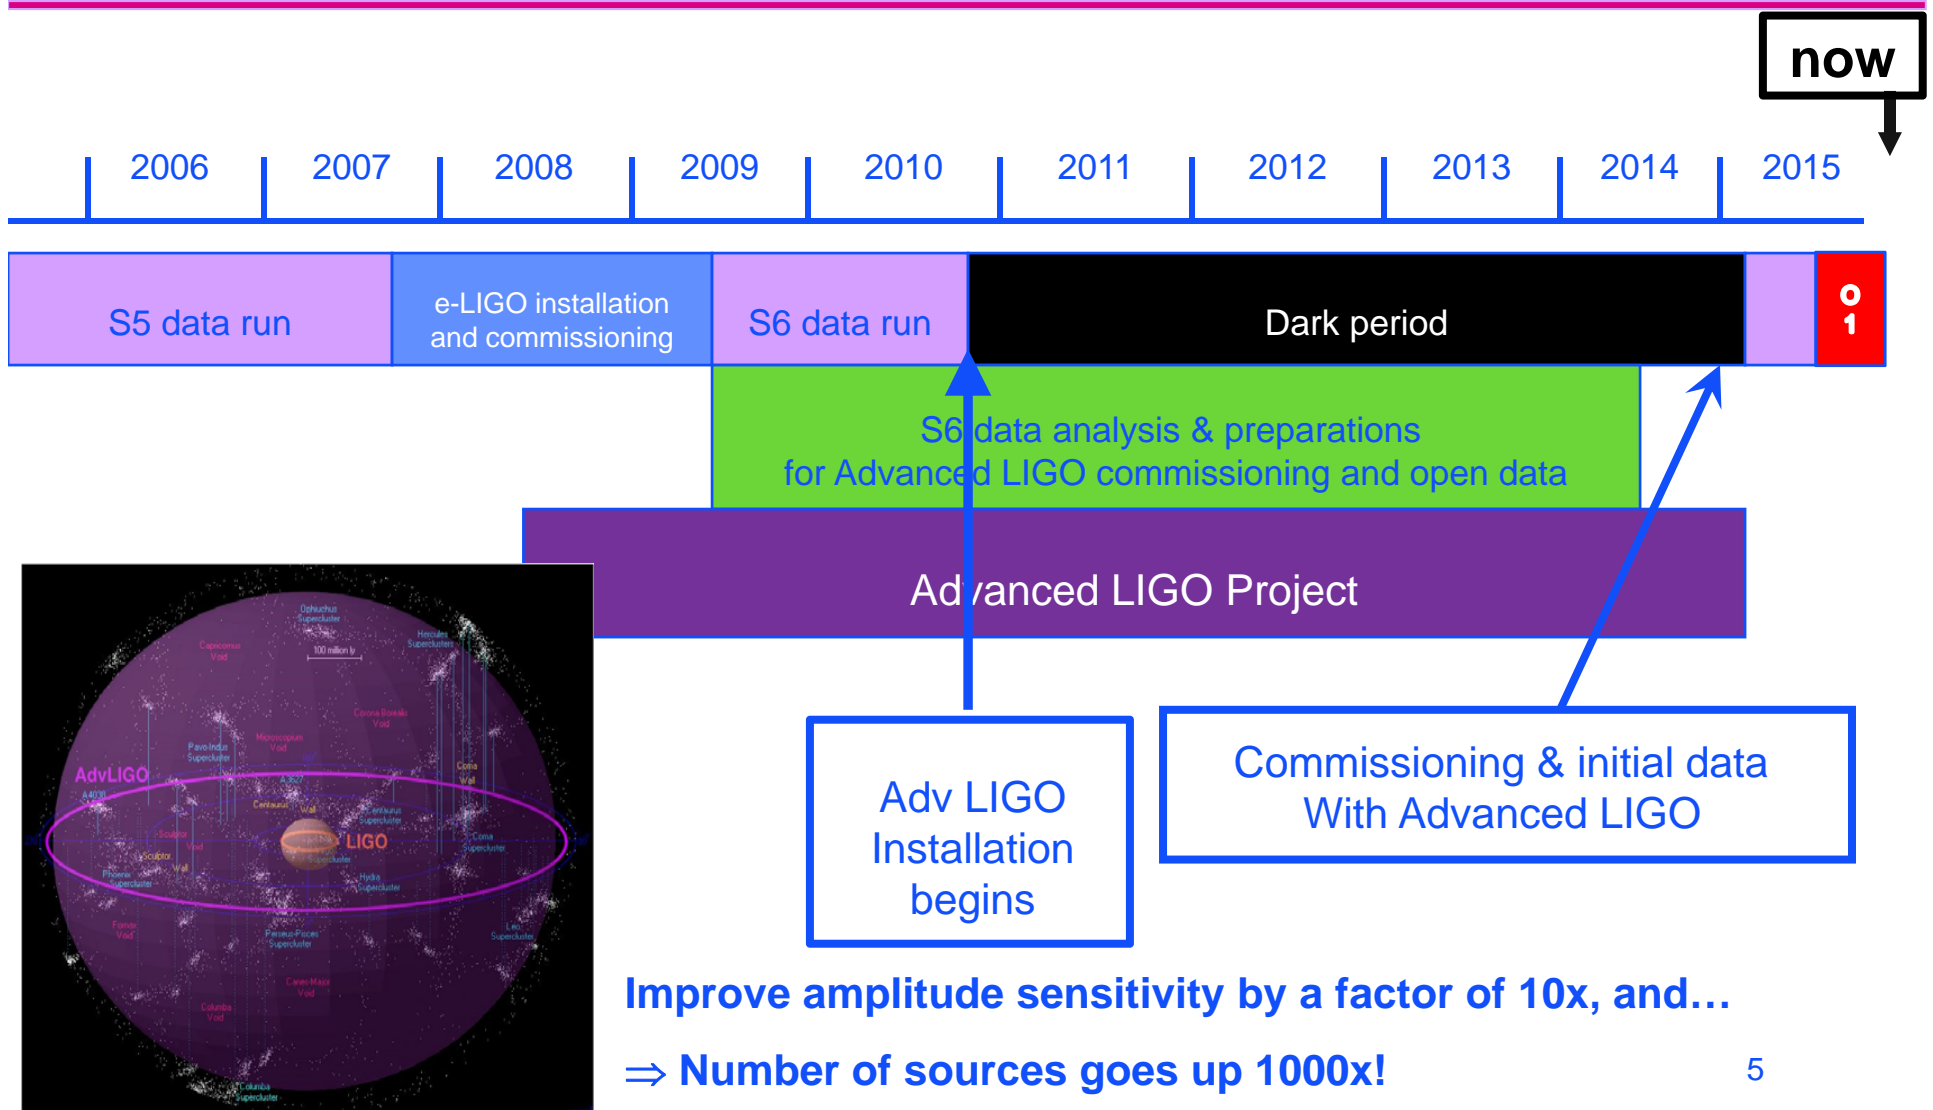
now

2006 2007 2008 2009 2010 2011 2012 2013 2014 2015

S5 data run

e-LIGO installation and commissioning

S6 data run

Dark period

O 1

S6 data analysis & preparations for Advanced LIGO commissioning and open data

Advanced LIGO Project

Ophiuchus Supercluster
Hercules Supercluster
Capricornus Void
100 million ly
Corona Borealis Void
Pavo-Indus Supercluster
Microscopium Void
AdvLIGO
A3627
Coma Wall
A4038
Centaurus Wall
Centaurus Supercluster
Sculptor
LIGO
Coma Supercluster
Sculptor Void
Wall
Phoenix Supercluster
Hydra Supercluster
Fornax Void
Perseus-Pisces Supercluster
Leo Supercluster
Canes Major Void
Columba Void
Columba Supercluster

Adv LIGO Installation begins

Commissioning & initial data With Advanced LIGO

Improve amplitude sensitivity by a factor of 10x, and…

$\Rightarrow$ Number of sources goes up 1000x!

5